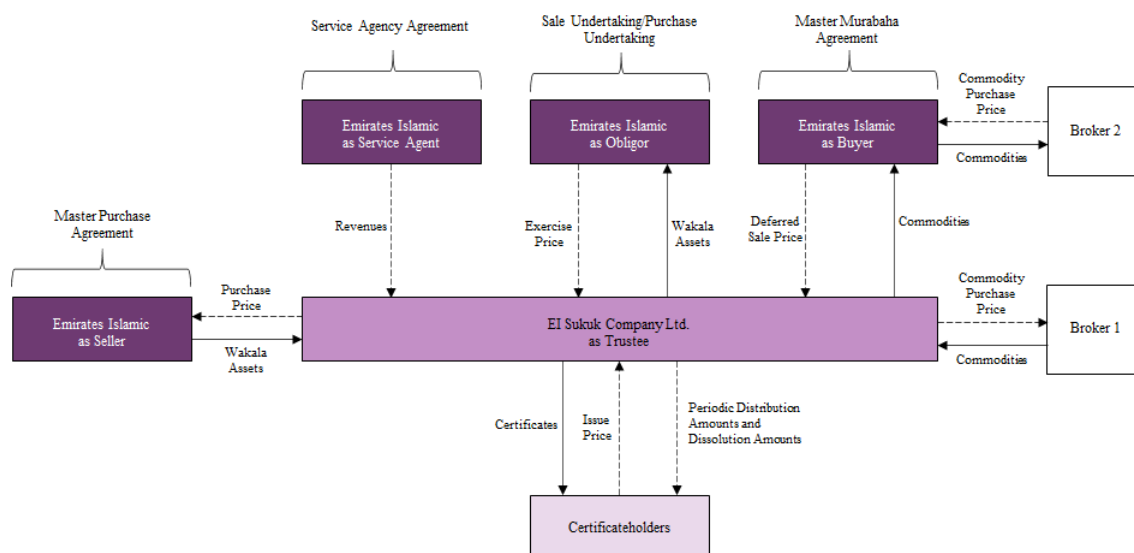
Service Agency Agreement

Sale Undertaking/Purchase Undertaking

Master Murabaha Agreement

Emirates Islamic as Service Agent

Emirates Islamic as Obligor

Emirates Islamic as Buyer

Commodity Purchase Price

Broker 2

Commodities

Master Purchase Agreement

Revenues

Exercise Price

Wakala Assets

Deferred Sale Price

Commodities

Commodity Purchase Price

Emirates Islamic as Seller

Purchase Price

Wakala Assets

EI Sukuk Company Ltd. as Trustee

Broker 1

Commodities

Certificates

Issue Price

Periodic Distribution Amounts and Dissolution Amounts

Certificateholders